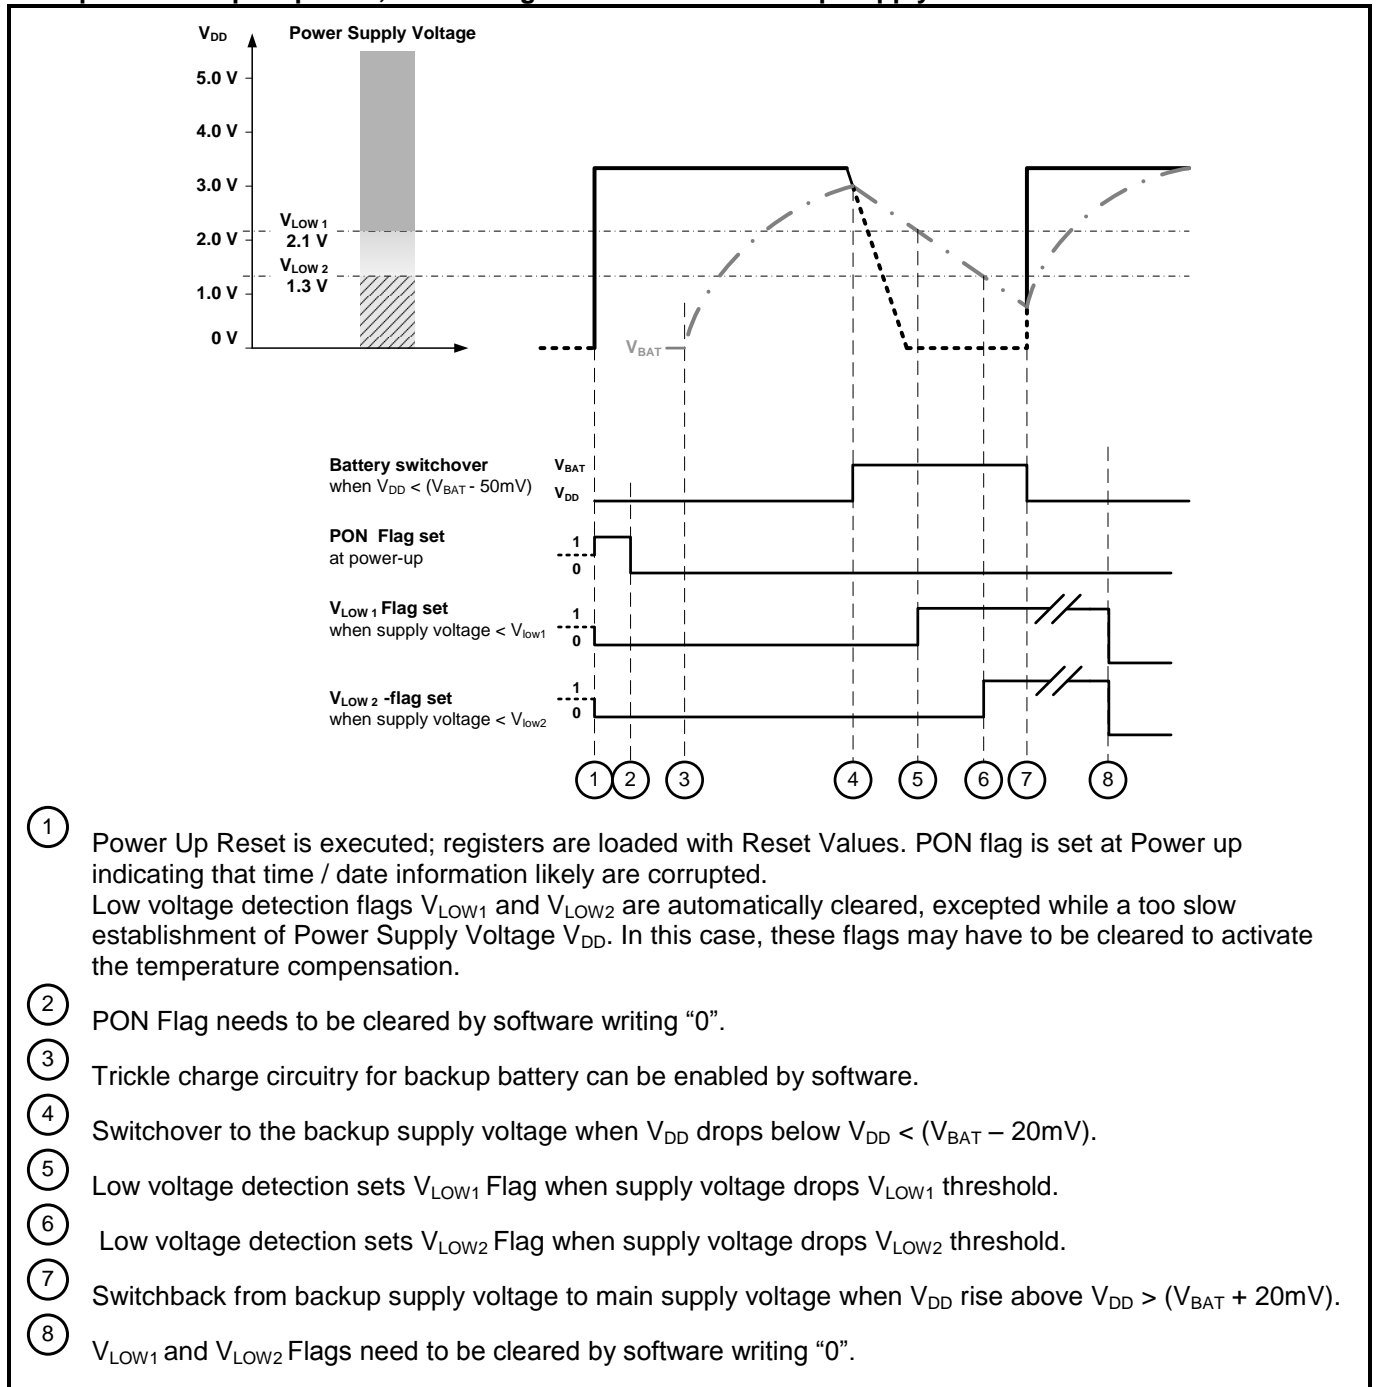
$V_{DD}$ Power Supply Voltage

5.0 V

4.0 V

3.0 V

$V_{LOW\,1}$ 2.1 V

2.0 V

$V_{LOW\,2}$ 1.3 V

1.0 V

0 V

$V_{BAT}$

Battery switchover when $V_{DD}$ < ($V_{BAT}$ - 50mV)

$V_{BAT}$

$V_{DD}$

PON Flag set at power-up

1

0

$V_{LOW\,1}$ Flag set when supply voltage < $V_{low1}$

1

0

$V_{LOW\,2}$ -flag set when supply voltage < $V_{low2}$

1

0

1 2 3 4 5 6 7 8

1 Power Up Reset is executed; registers are loaded with Reset Values. PON flag is set at Power up indicating that time / date information likely are corrupted.
Low voltage detection flags $V_{LOW1}$ and $V_{LOW2}$ are automatically cleared, excepted while a too slow establishment of Power Supply Voltage $V_{DD}$. In this case, these flags may have to be cleared to activate the temperature compensation.

2 PON Flag needs to be cleared by software writing "0".

3 Trickle charge circuitry for backup battery can be enabled by software.

4 Switchover to the backup supply voltage when $V_{DD}$ drops below $V_{DD}$ < ($V_{BAT}$ – 20mV).

5 Low voltage detection sets $V_{LOW1}$ Flag when supply voltage drops $V_{LOW1}$ threshold.

6 Low voltage detection sets $V_{LOW2}$ Flag when supply voltage drops $V_{LOW2}$ threshold.

7 Switchback from backup supply voltage to main supply voltage when $V_{DD}$ rise above $V_{DD}$ > ($V_{BAT}$ + 20mV).

8 $V_{LOW1}$ and $V_{LOW2}$ Flags need to be cleared by software writing "0".